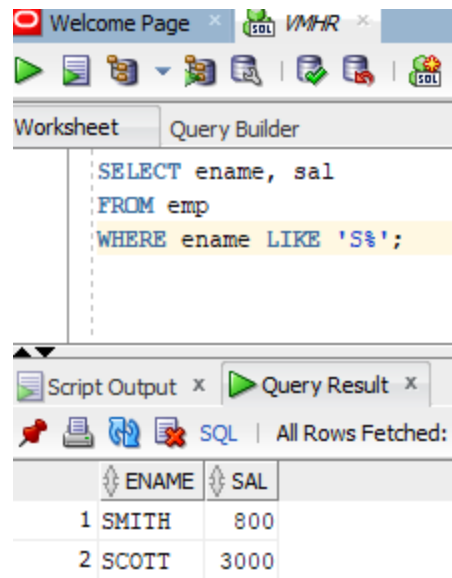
Welcome Page × VMHR ×

Worksheet Query Builder

SELECT ename, sal
FROM emp
WHERE ename LIKE 'S%';

Script Output × Query Result ×

SQL | All Rows Fetched:

| | ENAME | SAL |
|---|---|---|
| 1 | SMITH | 800 |
| 2 | SCOTT | 3000 |